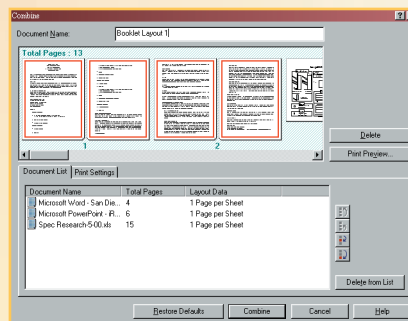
Combine

Document Name: Booklet Layout 1

Total Pages : 13

1 2

Delete

Print Preview...

Document List Print Settings

| Document Name | Total Pages | Layout Data |
|---|---|---|
| Microsoft Word - San Die... | 4 | 1 Page per Sheet |
| Microsoft PowerPoint - R... | 6 | 1 Page per Sheet |
| Spec Research-5-00.xls | 15 | 1 Page per Sheet |

Delete from List

Restore Defaults Combine Cancel Help